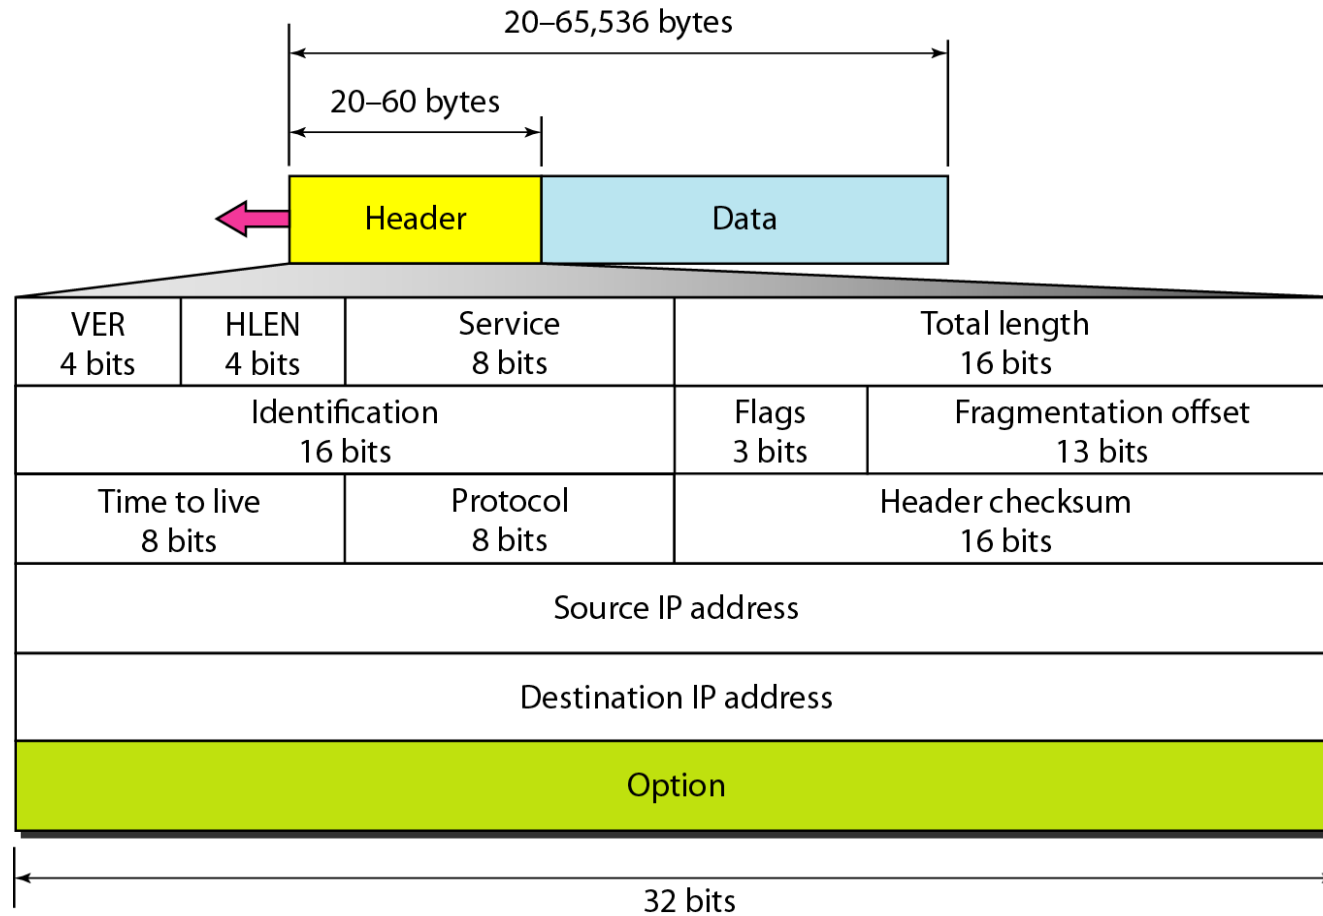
20–65,536 bytes

20–60 bytes

Header

Data

| VER 4 bits | HLEN 4 bits | Service 8 bits | Total length 16 bits | |
|---|---|---|---|---|
| Identification 16 bits | | | Flags 3 bits | Fragmentation offset 13 bits |
| Time to live 8 bits | | Protocol 8 bits | Header checksum 16 bits | |
| Source IP address | | | | |
| Destination IP address | | | | |
| Option | | | | |

32 bits